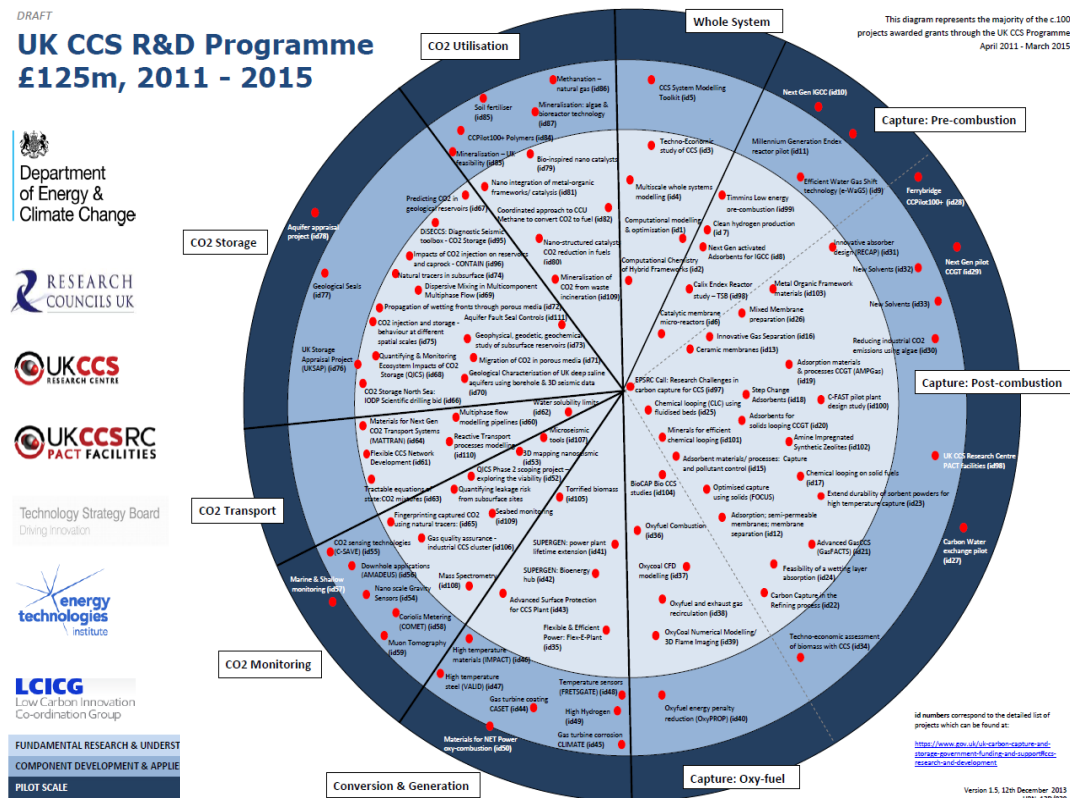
DRAFT

UK CCS R&D Programme
£125m, 2011 - 2015

This diagram represents the majority of the c.100 projects awarded grants through the UK CCS Programme
April 2011 - March 2015

Department of Energy & Climate Change

RESEARCH COUNCILS UK

UKCCS RESEARCH CENTRE

UKCCSRC PACT FACILITIES

Technology Strategy Board Driving Innovation

energy technologies institute

LCICG Low Carbon Innovation Co-ordination Group

FUNDAMENTAL RESEARCH & UNDERST
COMPONENT DEVELOPMENT & APPLIE
PILOT SCALE

Whole System
CO2 Utilisation
Capture: Pre-combustion
CO2 Storage
Capture: Post-combustion
CO2 Transport
CO2 Monitoring
Conversion & Generation
Capture: Oxy-fuel

Methanation – natural gas (id86)
Soil fertiliser (id85)
Mineralisation: algae & bioreactor technology (id87)
CCPilot100+ Polymers (id84)
Mineralisation – UK feasibility (id83)
Bio-inspired nano catalysts (id79)
Nano integration of metal-organic frameworks/ catalysis (id81)
Predicting CO2 in geological reservoirs (id67)
Coordinated approach to CCU Methane to convert CO2 to fuel (id82)
DiSECCS: Diagnostic Seismic toolbox - CO2 Storage (id95)
Nano-structured catalyst CO2 reduction in fuels (id80)
Impacts of CO2 injection on reservoirs and caprock - CONTAIN (id96)
Natural tracers in subsurface (id74)
Mineralisation of CO2 from waste incineration (id109)
Dispersive Mixing in Multicomponent Multiphase Flow (id69)
Propagation of wetting fronts through porous media (id72)
Aquifer Fault Seal Controls (id111)
CO2 injection and storage - behaviour at different spatial scales (id75)
Geophysical, geodetic, geochemical study of subsurface reservoirs (id73)
Quantifying & Monitoring Ecosystem Impacts of CO2 Storage (QICS) (id68)
Migration of CO2 in porous media (id71)
Geological Characterisation of UK deep saline aquifers using borehole & 3D seismic data (id70)
CO2 Storage North Sea: IODP Scientific drilling bid (id66)
Aquifer appraisal project (id78)
Geological Seals (id77)
UK Storage Appraisal Project (UKSAP) (id76)
Water solubility limits (id62)
Multiphase flow modelling pipelines (id60)
Materials for Next Gen CO2 Transport Systems (MATTRAN) (id64)
Reactive Transport processes modelling (id110)
Microseismic tools (id107)
Flexible CCS Network Development (id61)
3D mapping nanoseismic (id53)
Tractable equations of state:CO2 mixtures (id63)
QICS Phase 2 scoping project – exploring the unknown (id52)
Quantifying leakage risk from subsurface sites
Torrified biomass (id105)
Fingerprinting captured CO2 using natural tracers: (id65)
Seabed monitoring (id109)
CO2 sensing technologies (C-SAVE) (id55)
Gas quality assurance - industrial CCS cluster (id106)
SUPERGEN: power plant lifetime extension (id41)
Downhole applications (AMADEUS) (id56)
Marine & Shallow monitoring (id57)
Nano scale Gravity Sensors (id54)
Mass Spectrometry (id108)
SUPERGEN: Bioenergy hub (id42)
Coriolis Metering (COMET) (id58)
Advanced Surface Protection for CCS Plant (id43)
Muon Tomography (id59)
Flexible & Efficient Power: Flex-E-Plant (id35)
High temperature materials (IMPACT) (id46)
High temperature steel (VALID) (id47)
Temperature sensors (FRETSGATE) (id48)
Gas turbine coating CASET (id44)
High Hydrogen (id49)
Materials for NET Power oxy-combustion (id50)
Gas turbine corrosion CLIMATE (id45)
CCS System Modelling Toolkit (id5)
Techno-Economic study of CCS (id3)
Multiscale whole systems modelling (id4)
Computational modelling & optimisation (id1)
Computational Chemistry of Hybrid Frameworks (id2)
Next Gen IGCC (id10)
Millennium Generation Endex reactor pilot (id11)
Efficient Water Gas Shift technology (e-WaGS) (id9)
Timmins Low energy pre-combustion (id99)
Clean hydrogen production (id 7)
Next Gen activated Adsorbents for IGCC (id8)
Ferrybridge CCPilot100+ (id28)
Innovative absorber design (RECAP) (id31)
Next Gen pilot CCGT (id29)
New Solvents (id32)
New Solvents (id33)
Calix Endex Reactor study – TSB (id98)
Metal Organic Framework materials (id103)
Catalytic membrane micro-reactors (id6)
Mixed Membrane preparation (id26)
Innovative Gas Separation (id16)
Reducing industrial CO2 emissions using algae (id30)
Ceramic membranes (id13)
Adsorption materials & processes CCGT (AMPGas) (id19)
EPSRC Call: Research Challenges in carbon capture for CCS (id97)
Step Change Adsorbents (id18)
C-FAST pilot plant design study (id100)
Chemical looping (CLC) using fluidised beds (id25)
Adsorbents for solids looping CCGT (id20)
Minerals for efficient chemical looping (id101)
Amine Impregnated Synthetic Zeolites (id102)
Adsorbent materials/ processes: Capture and pollutant control (id15)
UK CCS Research Centre PACT Facilities (id98)
Chemical looping on solid fuels (id17)
BioCAP Bio CCS studies (id104)
Optimised capture using solids (FOCUS)
Extend durability of sorbent powders for high temperature capture (id23)
Adsorption; semi-permeable membranes; membrane separation (id12)
Oxyfuel Combustion (id36)
Advanced Gas CCS (GasFACTS) (id21)
Carbon Water exchange pilot (id27)
Oxycoal CFD modelling (id37)
Feasibility of a wetting layer absorption (id24)
Oxyfuel and exhaust gas recirculation (id38)
Carbon Capture in the Refining process (id22)
OxyCoal Numerical Modelling/ 3D Flame Imaging (id39)
Techno-economic assessment of biomass with CCS (id34)
Oxyfuel energy penalty reduction (OxyPROP) (id40)

id numbers correspond to the detailed list of projects which can be found at:
https://www.gov.uk/uk-carbon-capture-and-storage-government-funding-and-support#ccs-research-and-development

Version 1.5, 12th December 2013
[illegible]